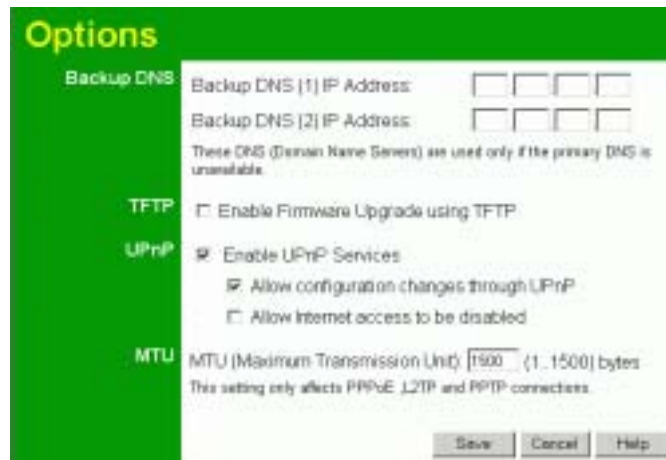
Options

Backup DNS

Backup DNS (1) IP Address:

Backup DNS (2) IP Address:

These DNS (Domain Name Servers) are used only if the primary DNS is unavailable.

TFTP

☐ Enable Firmware Upgrade using TFTP

UPnP

☑ Enable UPnP Services

☑ Allow configuration changes through UPnP

☐ Allow Internet access to be disabled

MTU

MTU (Maximum Transmission Unit): 1500 (1..1500) bytes

This setting only affects PPPoE ,L2TP and PPTP connections.

Save Cancel Help